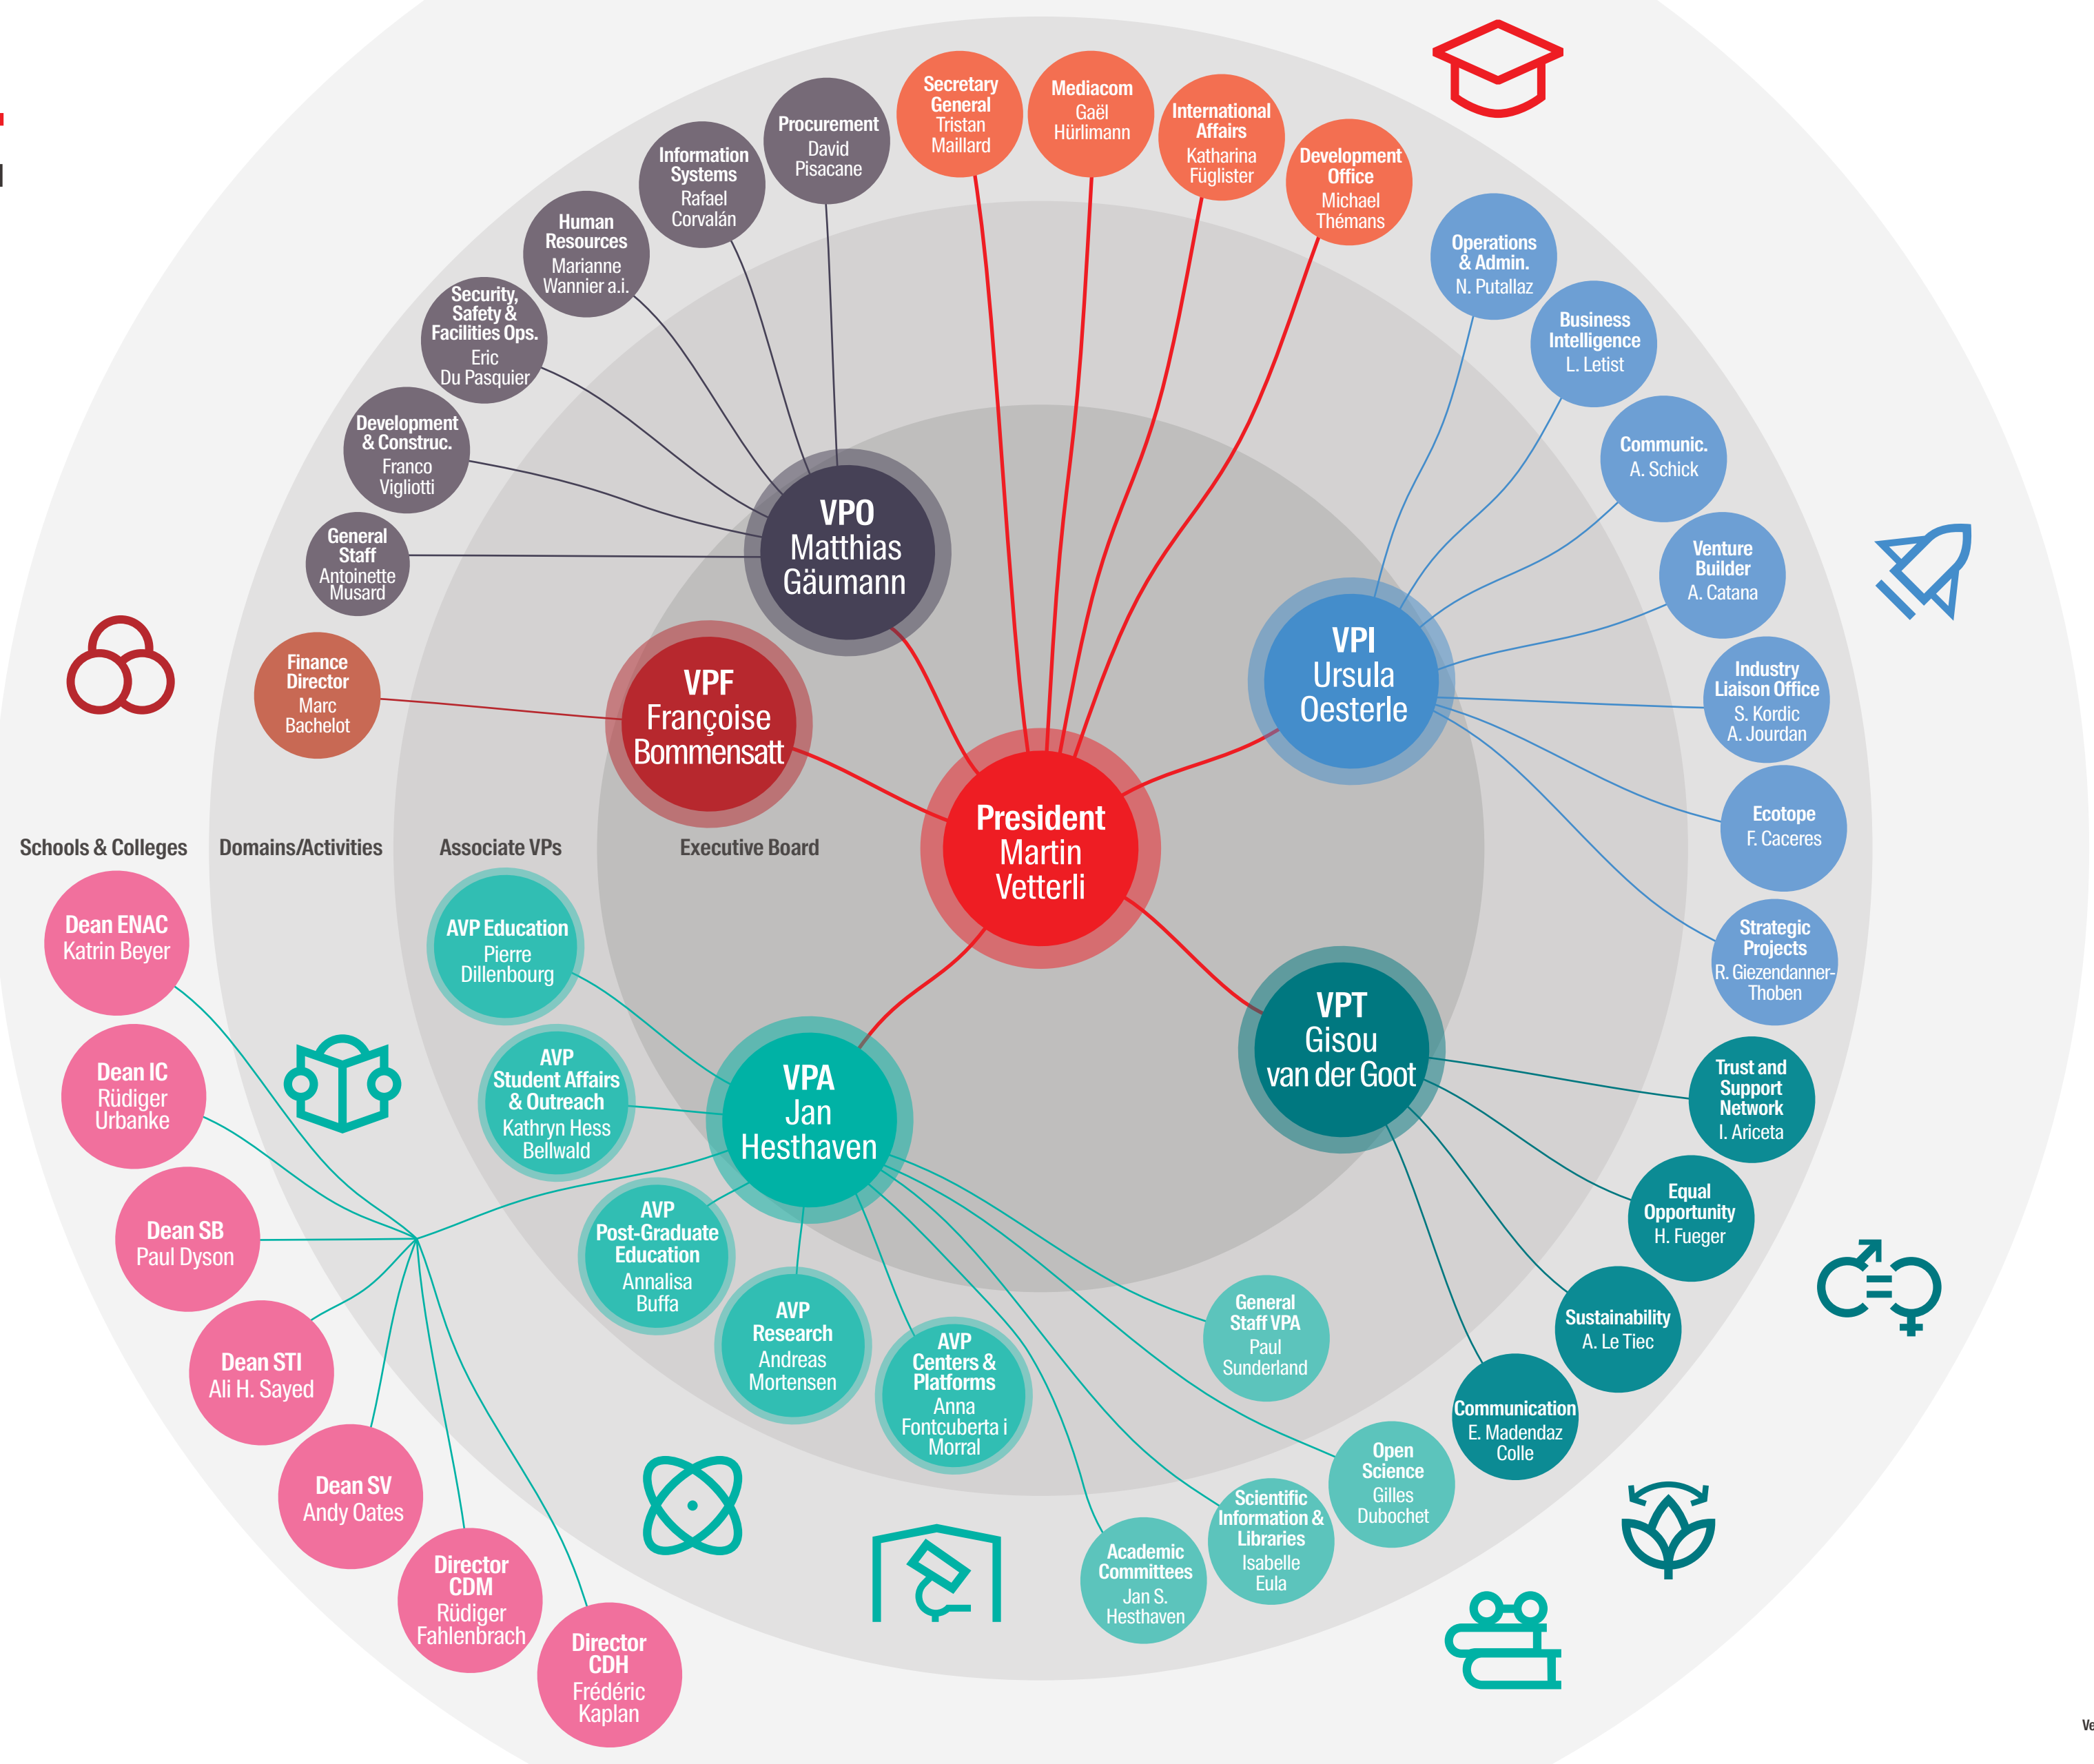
Procurement
David Pisacane

Information Systems
Rafael Corvalán

Human Resources
Marianne Wannier a.i.

Security, Safety & Facilities Ops.
Eric Du Pasquier

Development & Construc.
Franco Vigliotti

General Staff
Antoinette Musard

Finance Director
Marc Bachelot

Secretary General
Tristan Maillard

Mediacom
Gaël Hürlimann

International Affairs
Katharina Füglister

Development Office
Michael Thémans

Operations & Admin.
N. Putallaz

Business Intelligence
L. Letist

Communic.
A. Schick

Venture Builder
A. Catana

Industry Liaison Office
S. Kordic
A. Jourdan

Ecotope
F. Caceres

Strategic Projects
R. Giezendanner-Thoben

VPO
Matthias Gäumann

VPF
Françoise Bommensatt

VPI
Ursula Oesterle

President
Martin Vetterli

VPT
Gisou van der Goot

VPA
Jan Hesthaven

Schools & Colleges

Domains/Activities

Associate VPs

Executive Board

Dean ENAC
Katrin Beyer

Dean IC
Rüdiger Urbanke

Dean SB
Paul Dyson

Dean STI
Ali H. Sayed

Dean SV
Andy Oates

Director CDM
Rüdiger Fahlenbrach

Director CDH
Frédéric Kaplan

AVP Education
Pierre Dillenbourg

AVP Student Affairs & Outreach
Kathryn Hess Bellwald

AVP Post-Graduate Education
Annalisa Buffa

AVP Research
Andreas Mortensen

AVP Centers & Platforms
Anna Fontcuberta i Morral

Academic Committees
Jan S. Hesthaven

Scientific Information & Libraries
Isabelle Eula

Open Science
Gilles Dubochet

General Staff VPA
Paul Sunderland

Trust and Support Network
I. Ariceta

Equal Opportunity
H. Fueger

Sustainability
A. Le Tiec

Communication
E. Madendaz Colle